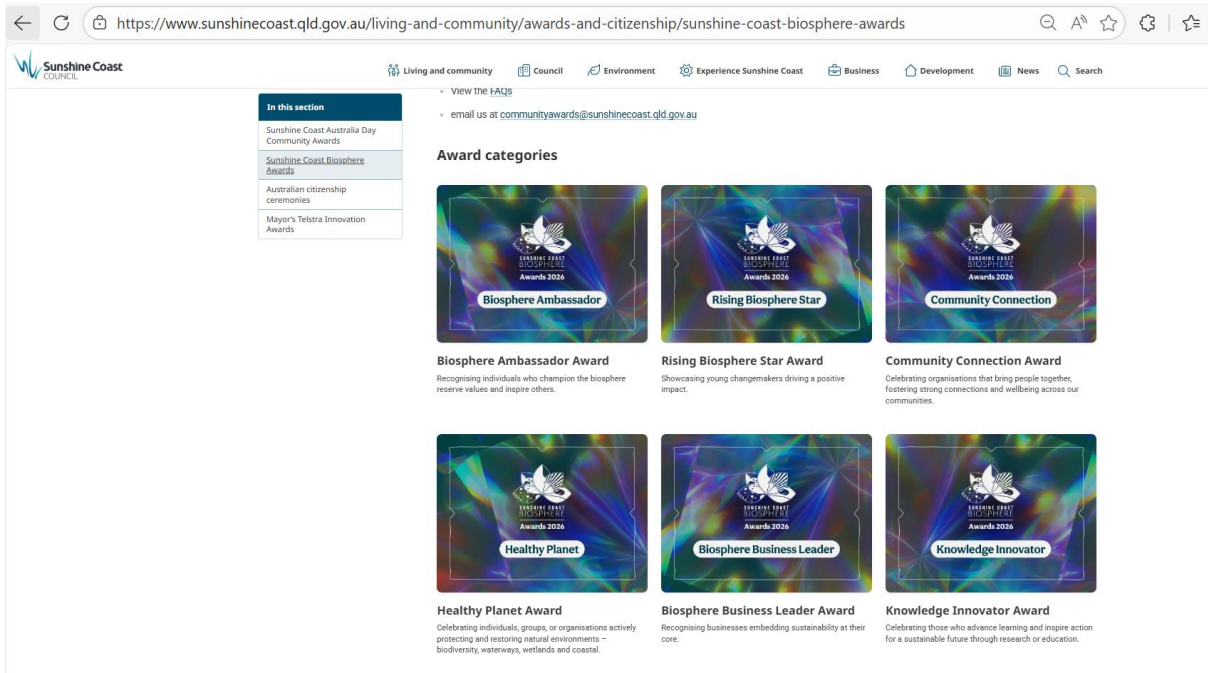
https://www.sunshinecoast.qld.gov.au/living-and-community/awards-and-citizenship/sunshine-coast-biosphere-awards

Sunshine Coast COUNCIL

Living and community Council Environment Experience Sunshine Coast Business Development News Search

In this section

Sunshine Coast Australia Day Community Awards

Sunshine Coast Biosphere Awards

Australian citizenship ceremonies

Mayor's Telstra Innovation Awards

- View the FAQs
- email us at communityawards@sunshinecoast.qld.gov.au

Award categories

SUNSHINE COAST BIOSPHERE Awards 2026 Biosphere Ambassador

Biosphere Ambassador Award

Recognising individuals who champion the biosphere reserve values and inspire others.

SUNSHINE COAST BIOSPHERE Awards 2026 Rising Biosphere Star

Rising Biosphere Star Award

Showcasing young changemakers driving a positive impact.

SUNSHINE COAST BIOSPHERE Awards 2026 Community Connection

Community Connection Award

Celebrating organisations that bring people together, fostering strong connections and wellbeing across our communities.

SUNSHINE COAST BIOSPHERE Awards 2026 Healthy Planet

Healthy Planet Award

Celebrating individuals, groups, or organisations actively protecting and restoring natural environments – biodiversity, waterways, wetlands and coastal.

SUNSHINE COAST BIOSPHERE Awards 2026 Biosphere Business Leader

Biosphere Business Leader Award

Recognising businesses embedding sustainability at their core.

SUNSHINE COAST BIOSPHERE Awards 2026 Knowledge Innovator

Knowledge Innovator Award

Celebrating those who advance learning and inspire action for a sustainable future through research or education.